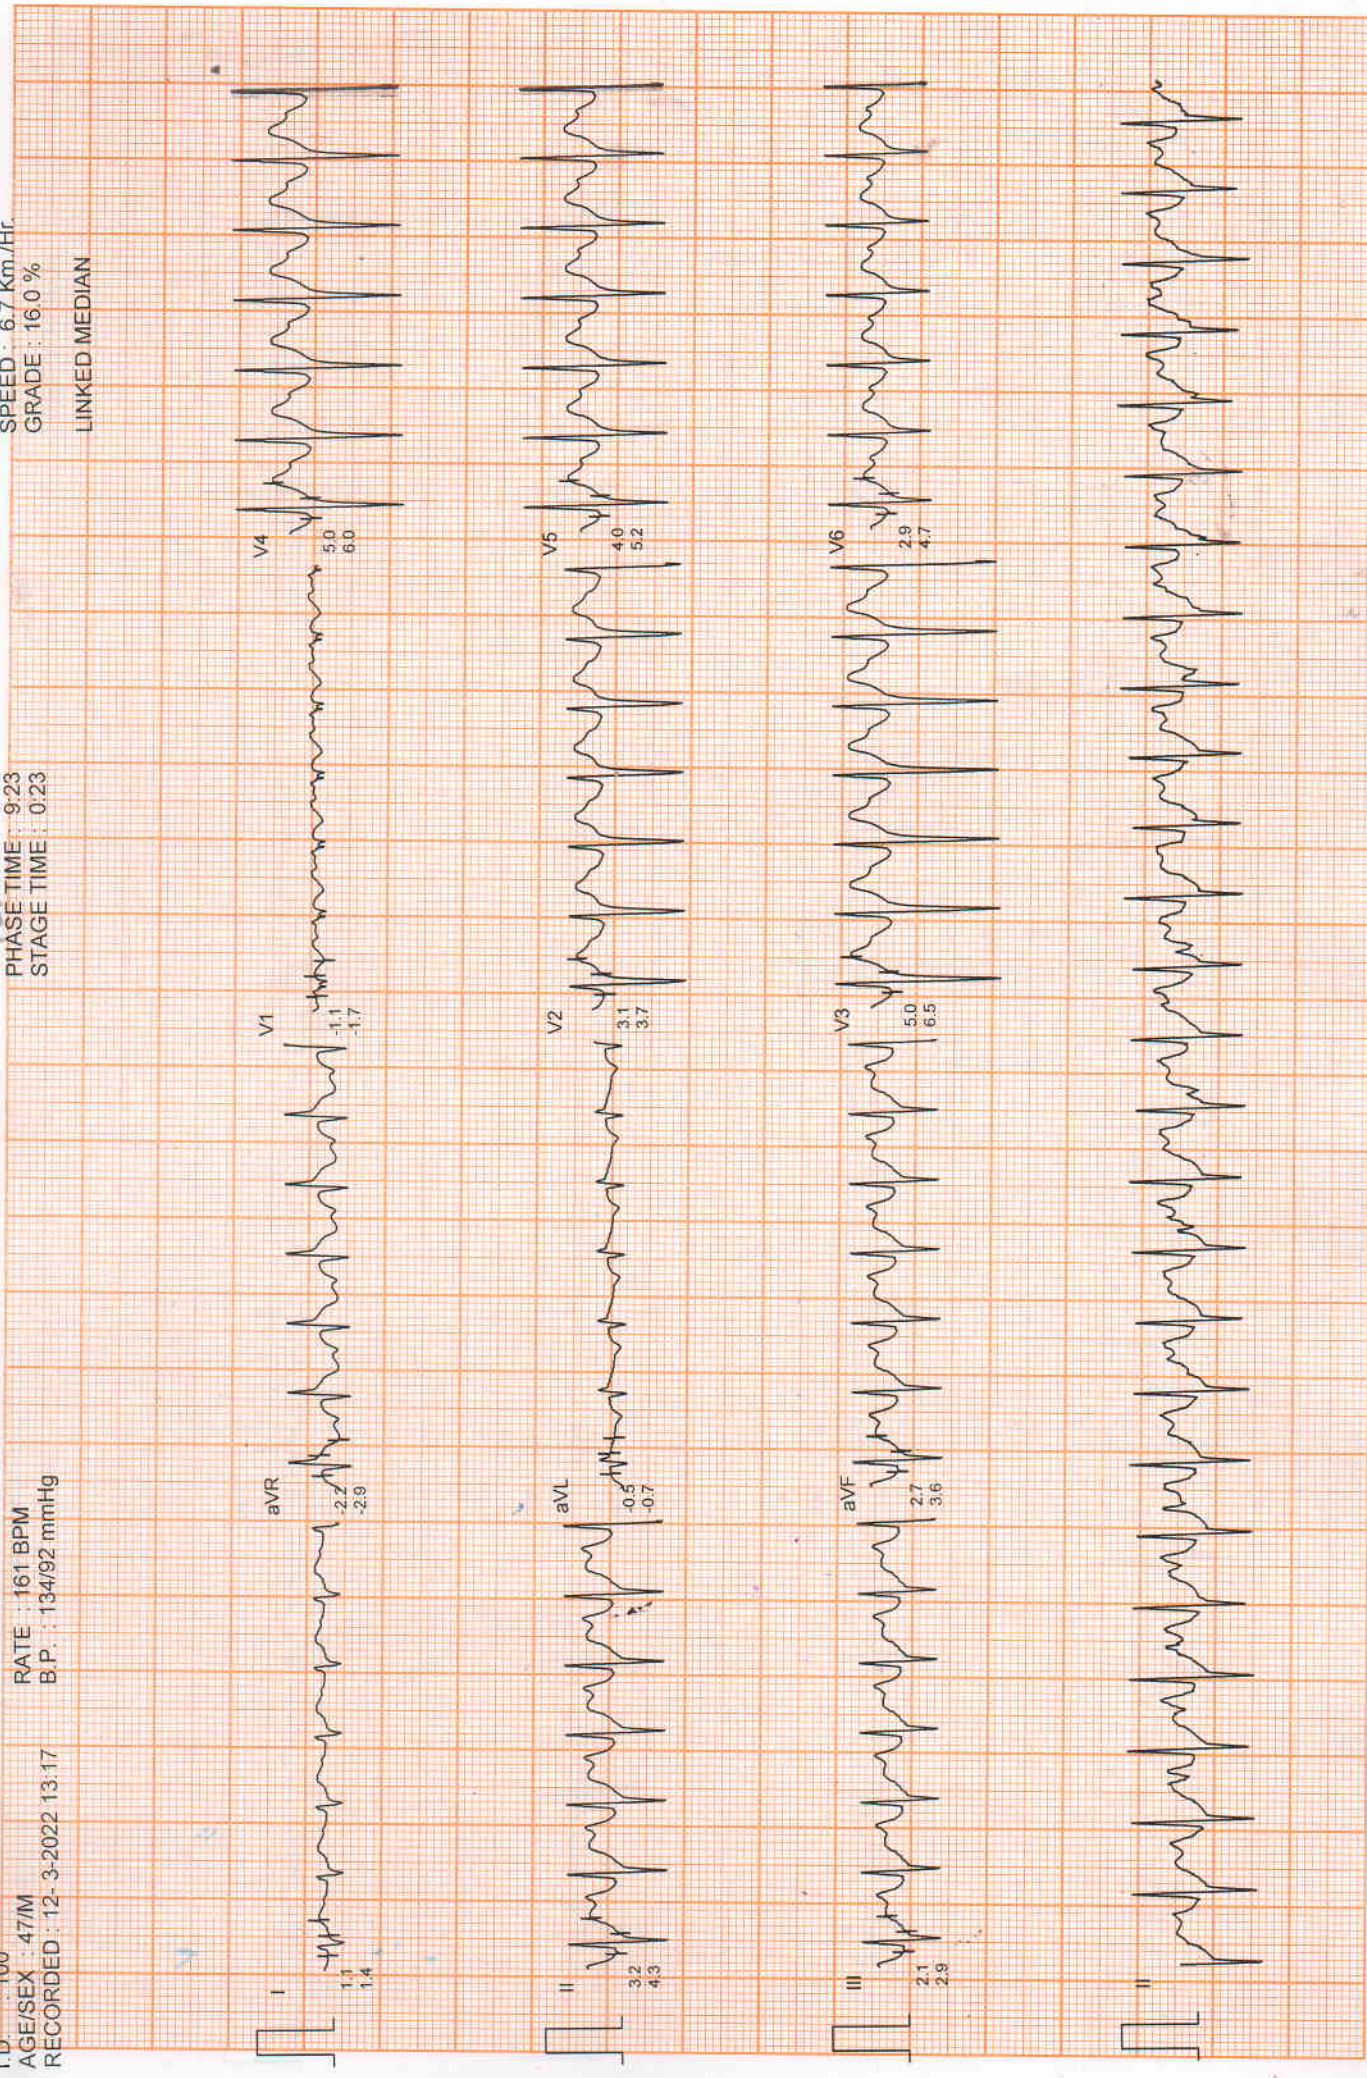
I.D. : 100
AGE/SEX : 47/M
RECORDED : 12-3-2022 13:17

RATE : 161 BPM
B.P. : 134/92 mmHg

PHASE TIME : 9:23
STAGE TIME : 0:23

SPEED : 6.7 Km/Hr.
GRADE : 16.0 %
LINKED MEDIAN

I
1.1
1.4

aVR
-2.2
-2.9

V1
-1.1
-1.7

V4
5.0
6.0

II
3.2
4.3

aVL
-0.5
-0.7

V2
3.1
3.7

V5
4.0
5.2

III
2.1
2.9

aVF
2.7
3.6

V3
5.0
6.5

V6
2.9
4.7

II